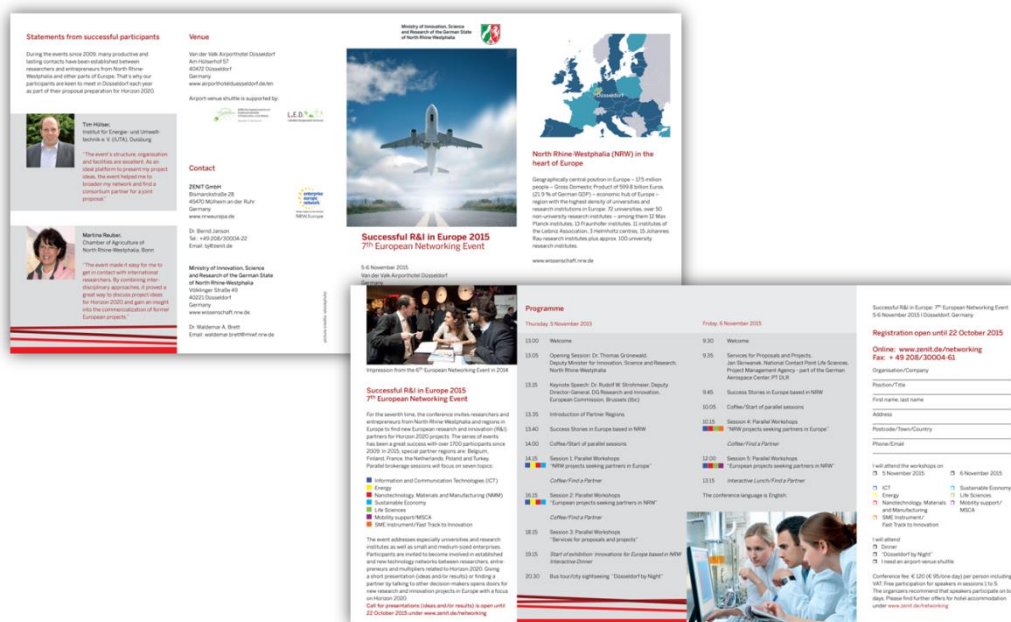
Statements from successful participants

During the events since 2009, many productive and lasting contacts have been established between researchers and entrepreneurs from North Rhine-Westphalia and other parts of Europe. That's why our participants are keen to meet in Düsseldorf each year as part of their proposal preparation for Horizon 2020.

Tim Hülser, Institut für Energie- und Umwelttechnik e. V. (IUTA), Duisburg

"The event's structure, organisation and facilities are excellent. As an ideal platform to present my project ideas, the event helped me to broaden my network and find a consortium partner for a joint proposal."

Martina Reuber, Chamber of Agriculture of North Rhine-Westphalia, Bonn

"The event made it easy for me to get in contact with international researchers. By combining inter-disciplinary approaches, it proved a great way to discuss project ideas for Horizon 2020 and gain an insight into the commercialization of former European projects."

Venue

Van der Valk Airporthotel Düsseldorf
Am Hülserhof 57
40472 Düsseldorf
Germany
www.airporthoteldusseldorf.de/en

Airport venue shuttle is supported by:

Contact

ZENIT GmbH
Bismarckstraße 28
45470 Mülheim an der Ruhr
Germany
www.nrweuropa.de

Dr. Bernd Janson
Tel.: +49 208/30004-22
Email: bj@zenit.de

Ministry of Innovation, Science and Research of the German State of North Rhine-Westphalia
Völklinger Straße 49
40221 Düsseldorf
Germany
www.wissenschaft.nrw.de

Dr. Waldemar A. Brett
Email: waldemar.brett@miwf.nrw.de

Ministry of Innovation, Science and Research of the German State of North Rhine-Westphalia

Successful R&I in Europe 2015
7th European Networking Event

5-6 November 2015
Van der Valk Airporthotel Düsseldorf
Germany

Düsseldorf

North Rhine-Westphalia (NRW) in the heart of Europe

Geographically central position in Europe – 17.5 million people – Gross Domestic Product of 599.8 billion Euros (21.9 % of German GDP) – economic hub of Europe – region with the highest density of universities and research institutions in Europe: 72 universities, over 50 non-university research institutes – among them 12 Max Planck institutes, 13 Fraunhofer institutes, 11 institutes of the Leibniz Association, 3 Helmholtz centres, 15 Johannes Rau research institutes plus approx. 100 university research institutes.

www.wissenschaft.nrw.de

Impression from the 6th European Networking Event in 2014

Successful R&I in Europe 2015
7th European Networking Event

For the seventh time, the conference invites researchers and entrepreneurs from North Rhine-Westphalia and regions in Europe to find new European research and innovation (R&I) partners for Horizon 2020 projects. The series of events has been a great success with over 1700 participants since 2009. In 2015, special partner regions are: Belgium, Finland, France, the Netherlands, Poland and Turkey. Parallel brokerage sessions will focus on seven topics:

Information and Communication Technologies (ICT)
Energy
Nanotechnology, Materials and Manufacturing (NMM)
Sustainable Economy
Life Sciences
Mobility support/MSCA
SME Instrument/Fast Track to Innovation

The event addresses especially universities and research institutes as well as small and medium-sized enterprises. Participants are invited to become involved in established and new technology networks between researchers, entrepreneurs and multipliers related to Horizon 2020. Giving a short presentation (ideas and/or results) or finding a partner by talking to other decision-makers opens doors for new research and innovation projects in Europe with a focus on Horizon 2020.
Call for presentations (ideas and/or results) is open until 22 October 2015 under www.zenit.de/networking

Programme

Thursday, 5 November 2015

| 13:00 | Welcome |
|---|---|
| 13:05 | Opening Session: Dr. Thomas Grünewald, Deputy Minister for Innovation, Science and Research, North Rhine-Westphalia |
| 13:15 | Keynote Speech: Dr. Rudolf W. Strohmeier, Deputy Director-General, DG Research and Innovation, European Commission, Brussels (tbc) |
| 13:35 | Introduction of Partner Regions |
| 13:40 | Success Stories in Europe based in NRW |
| 14:00 | Coffee/Start of parallel sessions |
| 14:15 | Session 1: Parallel Workshops "NRW projects seeking partners in Europe" |
| | Coffee/Find a Partner |
| 16:15 | Session 2: Parallel Workshops "European projects seeking partners in NRW" |
| | Coffee/Find a Partner |
| 18:15 | Session 3: Parallel Workshops "Services for proposals and projects" |
| 19:15 | Start of exhibition: Innovations for Europe based in NRW Interactive Dinner |
| 20:30 | Bus tour/city sightseeing "Düsseldorf by Night" |

Friday, 6 November 2015

| 9:30 | Welcome |
|---|---|
| 9:35 | Services for Proposals and Projects, Jan Skrzeniak, National Contact Point Life Sciences, Project Management Agency - part of the German Aerospace Center, PT DLR |
| 9:45 | Success Stories in Europe based in NRW |
| 10:05 | Coffee/Start of parallel sessions |
| 10:15 | Session 4: Parallel Workshops "NRW projects seeking partners in Europe" |
| | Coffee/Find a Partner |
| 12:00 | Session 5: Parallel Workshops "European projects seeking partners in NRW" |
| 13:15 | Interactive Lunch/Find a Partner |

The conference language is English.

Successful R&I in Europe: 7th European Networking Event
5-6 November 2015 Van der Valk Airporthotel Düsseldorf

Registration open until 22 October 2015

Online: www.zenit.de/networking
Fax: + 49 208/30004-61

Organisation/Company
Position/Title
First name, last name
Address
Postcode/Town/Country
Phone/Email

I will attend the workshops on
5 November 2015
6 November 2015

ICT
Energy
Nanotechnology, Materials and Manufacturing
SME Instrument/Fast Track to Innovation
Sustainable Economy
Life Sciences
Mobility support/MSCA

I will attend
Dinner
"Düsseldorf by Night"
I need an airport-venue shuttle

Conference fee: € 120 (€ 95/one day) per person including VAT, free participation for speakers in sessions 1 to 5. The organizers recommend that speakers participate on both days. Please find further offers for hotel accommodation under www.zenit.de/networking